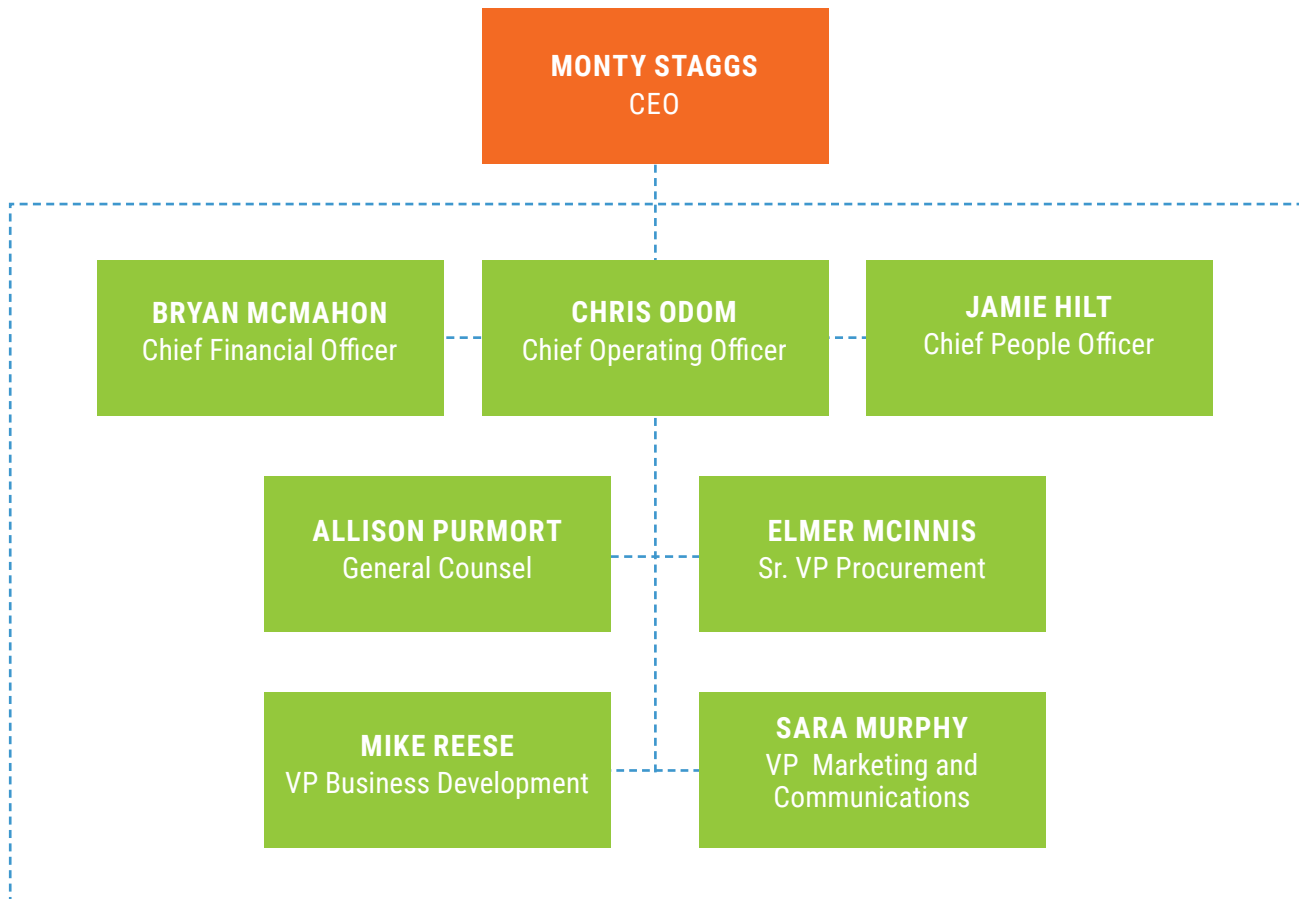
MONTY STAGGS
CEO

BRYAN MCMAHON
Chief Financial Officer

CHRIS ODOM
Chief Operating Officer

JAMIE HILT
Chief People Officer

ALLISON PURMORT
General Counsel

ELMER MCINNIS
Sr. VP Procurement

MIKE REESE
VP Business Development

SARA MURPHY
VP Marketing and Communications